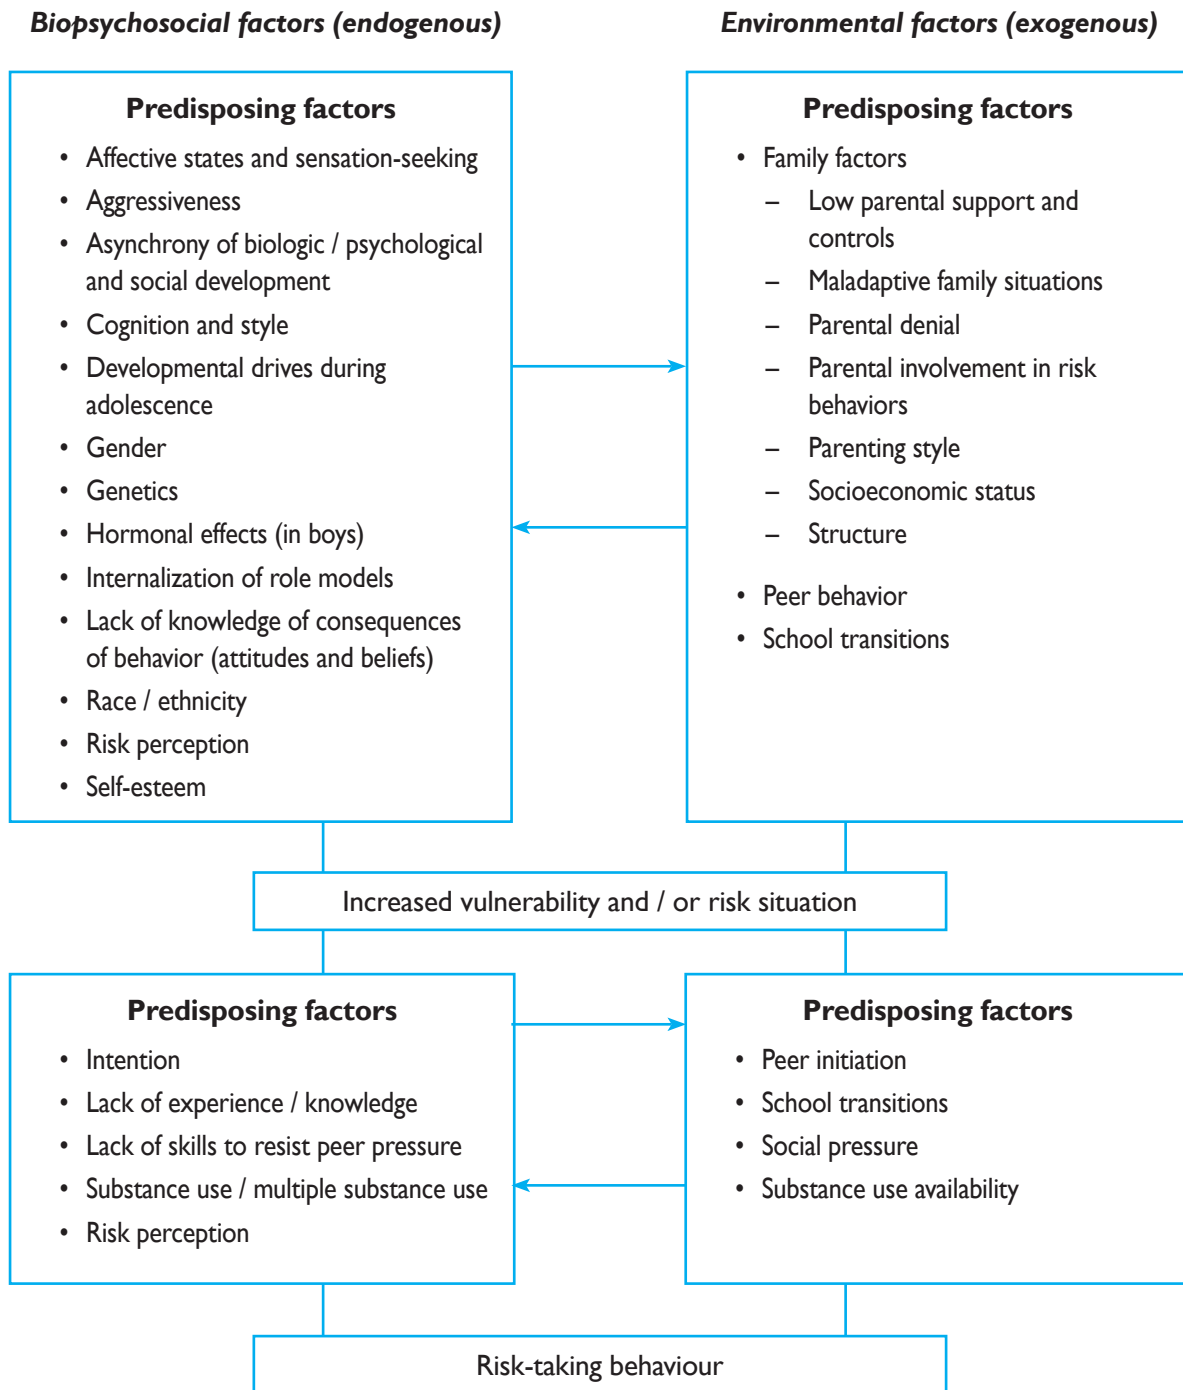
Biopsychosocial factors (endogenous)

Environmental factors (exogenous)

Predisposing factors

- Affective states and sensation-seeking
- Aggressiveness
- Asynchrony of biologic / psychological and social development
- Cognition and style
- Developmental drives during adolescence
- Gender
- Genetics
- Hormonal effects (in boys)
- Internalization of role models
- Lack of knowledge of consequences of behavior (attitudes and beliefs)
- Race / ethnicity
- Risk perception
- Self-esteem

Predisposing factors

- Family factors
  – Low parental support and controls
  – Maladaptive family situations
  – Parental denial
  – Parental involvement in risk behaviors
  – Parenting style
  – Socioeconomic status
  – Structure
- Peer behavior
- School transitions

Increased vulnerability and / or risk situation

Predisposing factors

- Intention
- Lack of experience / knowledge
- Lack of skills to resist peer pressure
- Substance use / multiple substance use
- Risk perception

Predisposing factors

- Peer initiation
- School transitions
- Social pressure
- Substance use availability

Risk-taking behaviour